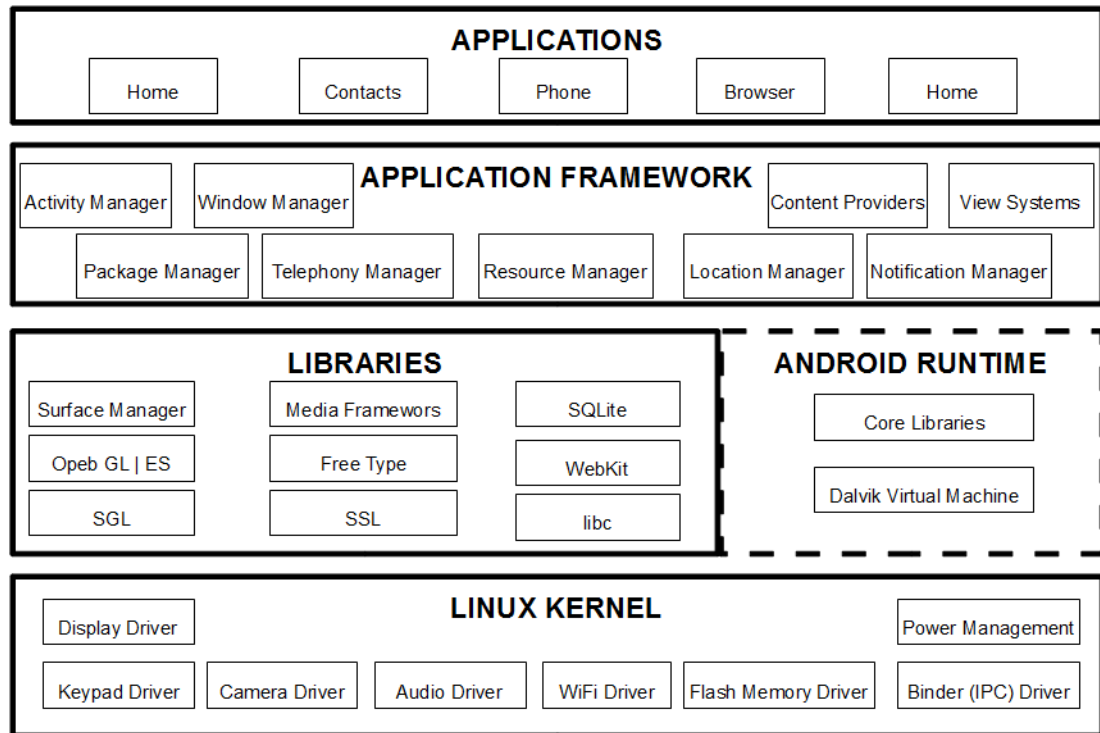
APPLICATIONS

Home

Contacts

Phone

Browser

Home

APPLICATION FRAMEWORK

Activity Manager

Window Manager

Content Providers

View Systems

Package Manager

Telephony Manager

Resource Manager

Location Manager

Notification Manager

LIBRARIES

Surface Manager

Media Framewors

SQLite

Opeb GL | ES

Free Type

WebKit

SGL

SSL

libc

ANDROID RUNTIME

Core Libraries

Dalvik Virtual Machine

LINUX KERNEL

Display Driver

Power Management

Keypad Driver

Camera Driver

Audio Driver

WiFi Driver

Flash Memory Driver

Binder (IPC) Driver